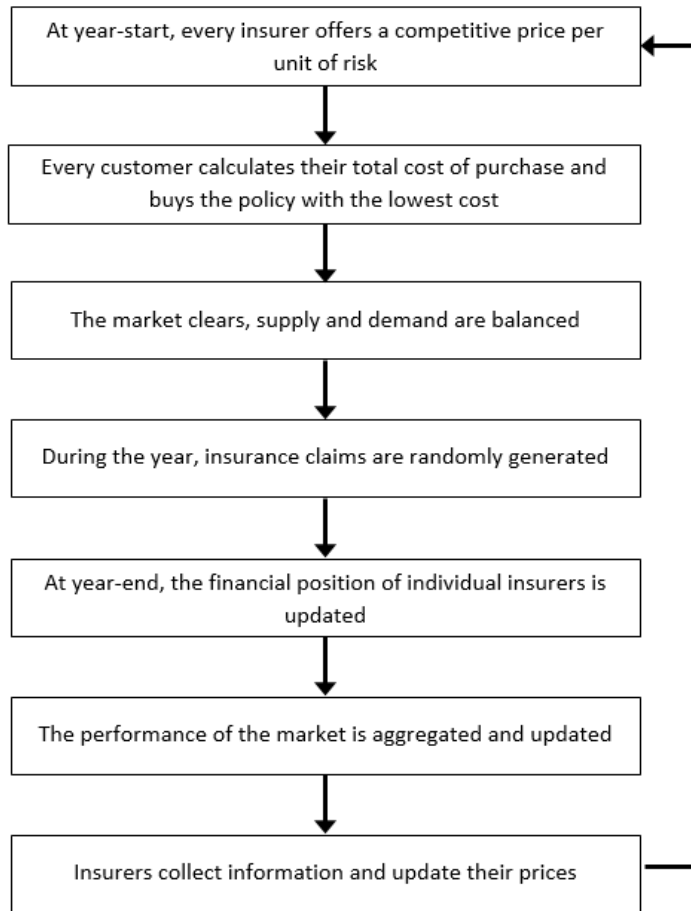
At year-start, every insurer offers a competitive price per unit of risk

Every customer calculates their total cost of purchase and buys the policy with the lowest cost

The market clears, supply and demand are balanced

During the year, insurance claims are randomly generated

At year-end, the financial position of individual insurers is updated

The performance of the market is aggregated and updated

Insurers collect information and update their prices